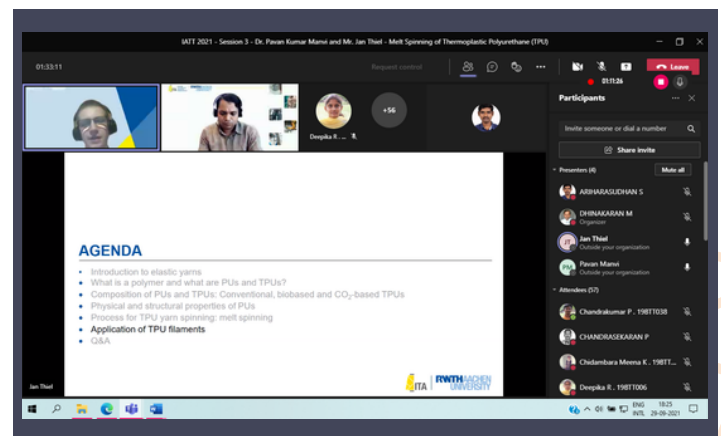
IATT 2021 - Session 3 - Dr. Pavan Kumar Manvi and Mr. Jan Thiel - Melt Spinning of Thermoplastic Polyurethane (TPU)

01:33:11

Request control

01:11:26

Leave

Deepika R...

+56

Participants

Invite someone or dial a number

Share invite

Presenters (4)

Mute all

ARIHARASUDHAN S

DHINAKARAN M
Organizer

Jan Thiel
Outside your organization

Pavan Manvi
Outside your organization

Attendees (57)

Chandrakumar P . 19BTT038

CHANDRASEKARAN P

Chidambara Meena K . 19BTT...

Deepika R . 19BTT006

AGENDA

Introduction to elastic yarns
What is a polymer and what are PUs and TPUs?
Composition of PUs and TPUs: Conventional, biobased and $CO_2$-based TPUs
Physical and structural properties of PUs
Process for TPU yarn spinning: melt spinning
Application of TPU filaments
Q&A

ITA | RWTH AACHEN UNIVERSITY

Jan Thiel

ENG INTL 18:25 29-09-2021